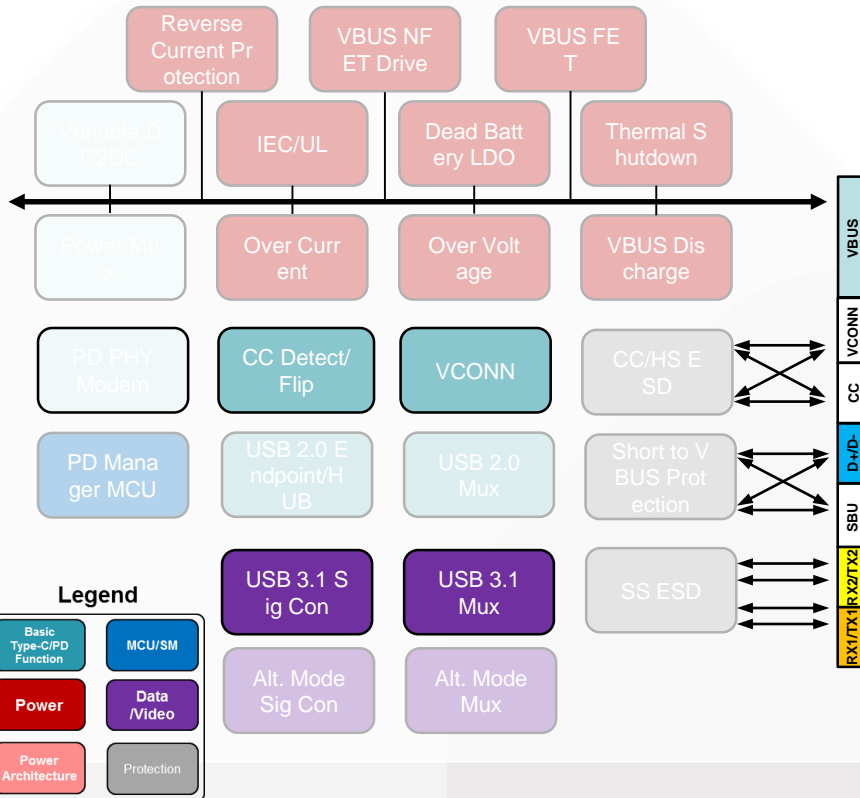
Reverse Current Protection

VBUS NFET Drive

VBUS FET

Variable DC2DC

IEC/UL

Dead Battery LDO

Thermal Shutdown

Power Mux

Over Current

Over Voltage

VBUS Discharge

PD PHY Modem

CC Detect/ Flip

VCONN

CC/HS ESD

PD Manager MCU

USB 2.0 Endpoint/HUB

USB 2.0 Mux

Short to VBUS Protection

USB 3.1 Sig Con

USB 3.1 Mux

SS ESD

Alt. Mode Sig Con

Alt. Mode Mux

Legend

Basic Type-C/PD Function

MCU/SM

Power

Data /Video

Power Architecture

Protection

VBUS

VCONN

CC

D+/D-

SBU

RX2/TX2

RX1/TX1